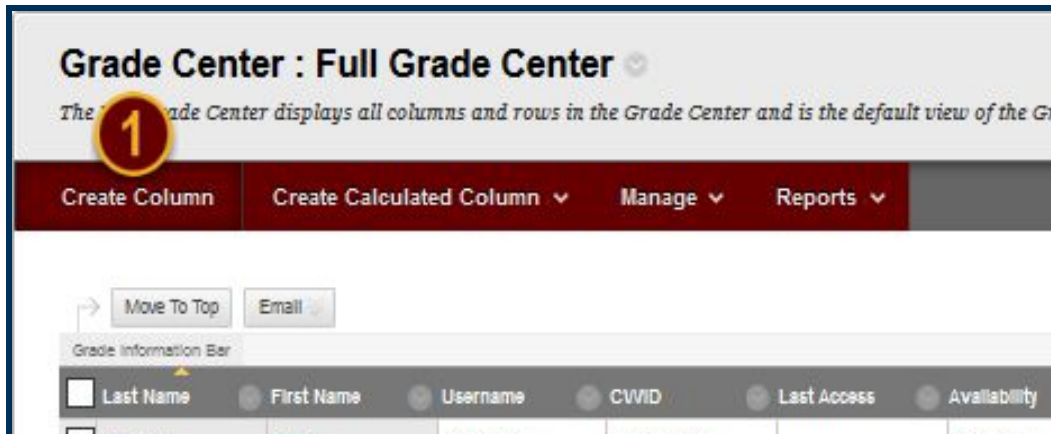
Grade Center : Full Grade Center

The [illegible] ade Center displays all columns and rows in the Grade Center and is the default view of the G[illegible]

1

Create Column | Create Calculated Column | Manage | Reports

Move To Top | Email

Grade Information Bar

| Last Name | First Name | Username | CWID | Last Access | Availability |
|---|---|---|---|---|---|